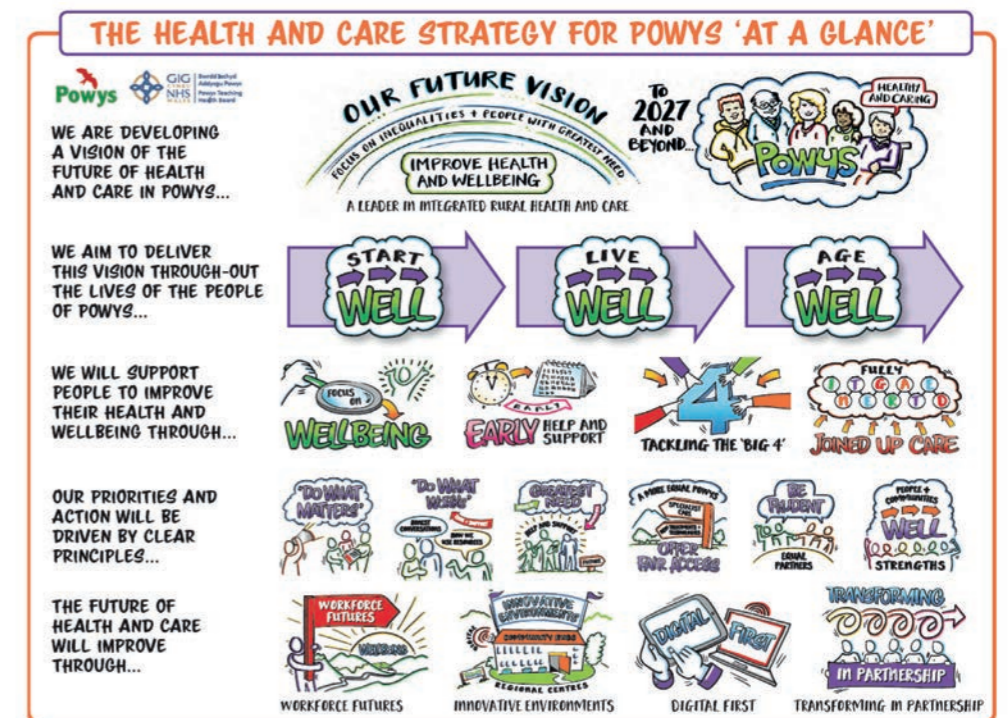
THE HEALTH AND CARE STRATEGY FOR POWYS 'AT A GLANCE'

Powys

GIG CYMRU NHS WALES Bwrdd Iechyd Addysgu Powys Powys Teaching Health Board

WE ARE DEVELOPING A VISION OF THE FUTURE OF HEALTH AND CARE IN POWYS...

OUR FUTURE VISION

FOCUS ON INEQUALITIES + PEOPLE WITH GREATEST NEED

IMPROVE HEALTH AND WELLBEING

A LEADER IN INTEGRATED RURAL HEALTH AND CARE

TO 2027 AND BEYOND...

HEALTHY AND CARING

POWYS

WE AIM TO DELIVER THIS VISION THROUGH-OUT THE LIVES OF THE PEOPLE OF POWYS...

START WELL

LIVE WELL

AGE WELL

WE WILL SUPPORT PEOPLE TO IMPROVE THEIR HEALTH AND WELLBEING THROUGH...

FOCUS ON

WELLBEING

EARLY

EARLY HELP AND SUPPORT

4

TACKLING THE 'BIG 4'

FULLY INTEGRATED

JOINED UP CARE

OUR PRIORITIES AND ACTION WILL BE DRIVEN BY CLEAR PRINCIPLES...

"DO WHAT MATTERS"

"DO WHAT WORKS"

GREATEST NEED

A MORE EQUAL POWYS

OFFER FAIR ACCESS

BE PRUDENT

EQUAL PARTNERS

PEOPLE + COMMUNITIES

WELL

STRENGTHS

THE FUTURE OF HEALTH AND CARE WILL IMPROVE THROUGH...

WORKFORCE FUTURES

INNOVATIVE ENVIRONMENTS

COMMUNITY HUBS

REGIONAL CENTRES

DIGITAL FIRST

TRANSFORMING

IN PARTNERSHIP

WORKFORCE FUTURES

INNOVATIVE ENVIRONMENTS

DIGITAL FIRST

TRANSFORMING IN PARTNERSHIP